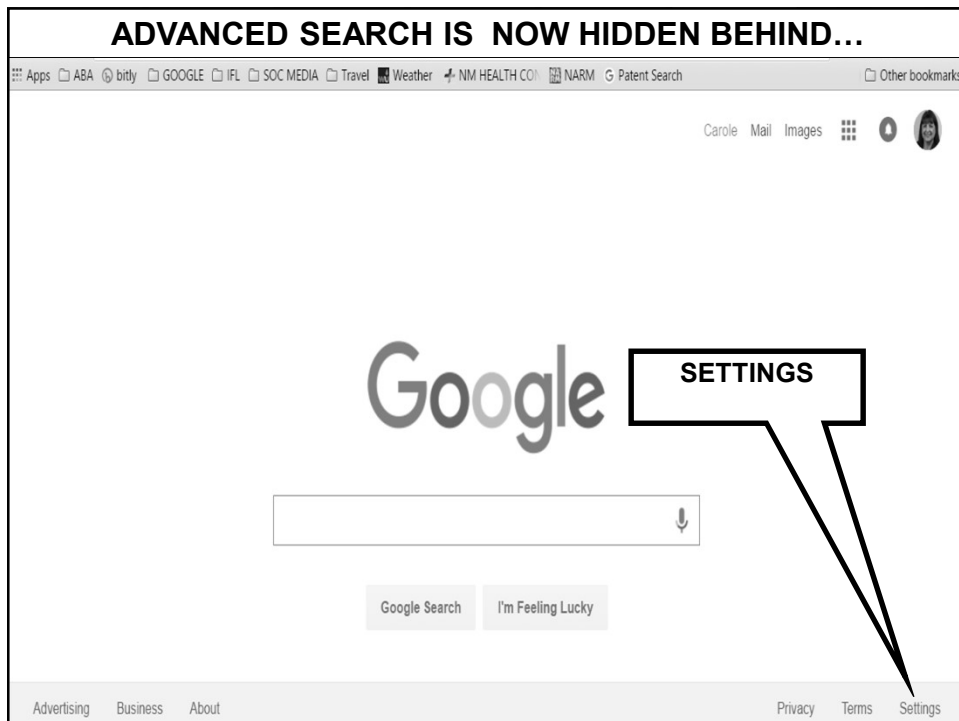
ADVANCED SEARCH IS NOW HIDDEN BEHIND…

Apps ABA bitly GOOGLE IFL SOC MEDIA Travel Weather NM HEALTH CON NARM Patent Search Other bookmarks

Carole Mail Images

Google

SETTINGS

Google Search I'm Feeling Lucky

Advertising Business About Privacy Terms Settings